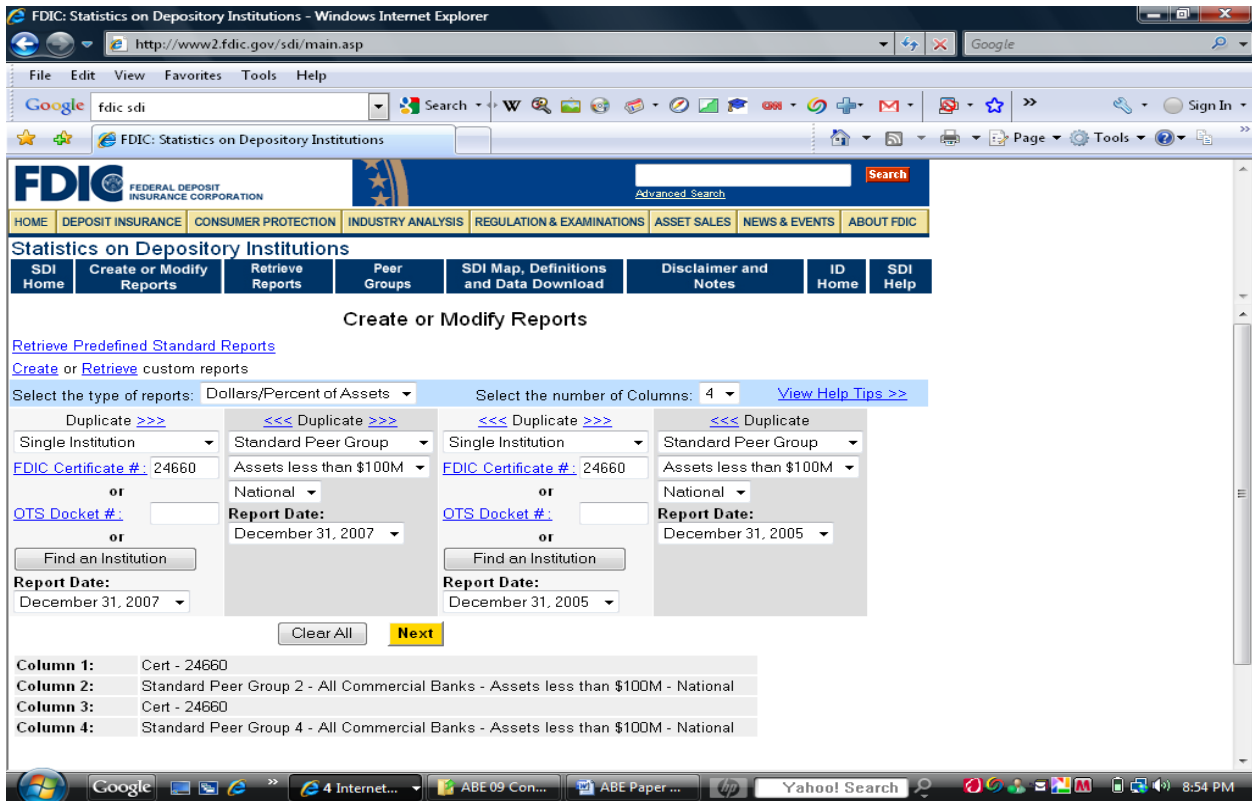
FDIC: Statistics on Depository Institutions - Windows Internet Explorer

http://www2.fdic.gov/sdi/main.asp

Google

File Edit View Favorites Tools Help

Google fdic sdi Search Sign In

FDIC: Statistics on Depository Institutions

Page Tools

FDIC FEDERAL DEPOSIT INSURANCE CORPORATION

Search

Advanced Search

HOME | DEPOSIT INSURANCE | CONSUMER PROTECTION | INDUSTRY ANALYSIS | REGULATION & EXAMINATIONS | ASSET SALES | NEWS & EVENTS | ABOUT FDIC

Statistics on Depository Institutions

SDI Home | Create or Modify Reports | Retrieve Reports | Peer Groups | SDI Map, Definitions and Data Download | Disclaimer and Notes | ID Home | SDI Help

Create or Modify Reports

Retrieve Predefined Standard Reports

Create or Retrieve custom reports

Select the type of reports: Dollars/Percent of Assets

Select the number of Columns: 4

View Help Tips >>

Duplicate >>>

Single Institution

FDIC Certificate #: 24660

or

OTS Docket #:

or

Find an Institution

Report Date:

December 31, 2007

<<< Duplicate >>>

Standard Peer Group

Assets less than $100M

National

Report Date:

December 31, 2007

<<< Duplicate >>>

Single Institution

FDIC Certificate #: 24660

or

OTS Docket #:

or

Find an Institution

Report Date:

December 31, 2005

<<< Duplicate

Standard Peer Group

Assets less than $100M

National

Report Date:

December 31, 2005

Clear All Next

| Column 1: | Cert - 24660 |
|---|---|
| Column 2: | Standard Peer Group 2 - All Commercial Banks - Assets less than $100M - National |
| Column 3: | Cert - 24660 |
| Column 4: | Standard Peer Group 4 - All Commercial Banks - Assets less than $100M - National |

Google 4 Internet... ABE 09 Con... ABE Paper ... Yahoo! Search 8:54 PM